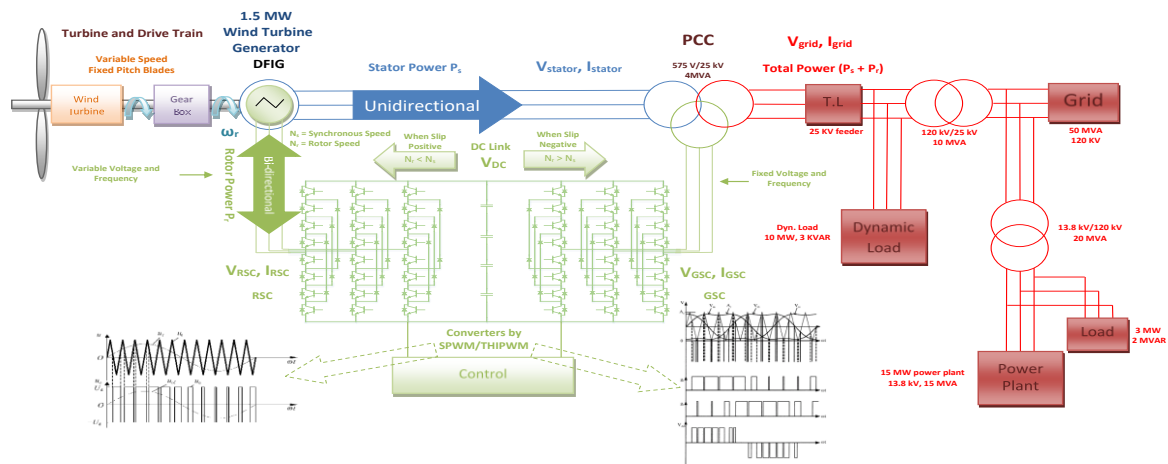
Turbine and Drive Train

Variable Speed Fixed Pitch Blades

Wind Turbine

Gear Box

1.5 MW Wind Turbine Generator

DFIG

$\omega_r$

Stator Power $P_s$

Unidirectional

$V_{stator}$, $I_{stator}$

PCC

575 V/25 kV 4MVA

$V_{grid}$, $I_{grid}$

Total Power ($P_s$ + $P_r$)

T.L

25 KV feeder

120 kV/25 kV 10 MVA

Grid

50 MVA 120 KV

$N_s$ = Synchronous Speed $N_r$ = Rotor Speed

Variable Voltage and Frequency

Rotor Power $P_r$

Bi-directional

When Slip Positive $N_r < N_s$

DC Link $V_{DC}$

When Slip Negative $N_r > N_s$

Fixed Voltage and Frequency

Dyn. Load 10 MW, 3 KVAR

Dynamic Load

13.8 kV/120 kV 20 MVA

$V_{RSC}$, $I_{RSC}$

RSC

$V_{GSC}$, $I_{GSC}$

GSC

Converters by SPWM/THIPWM

Control

Load

3 MW 2 MVAR

15 MW power plant 13.8 kV, 15 MVA

Power Plant